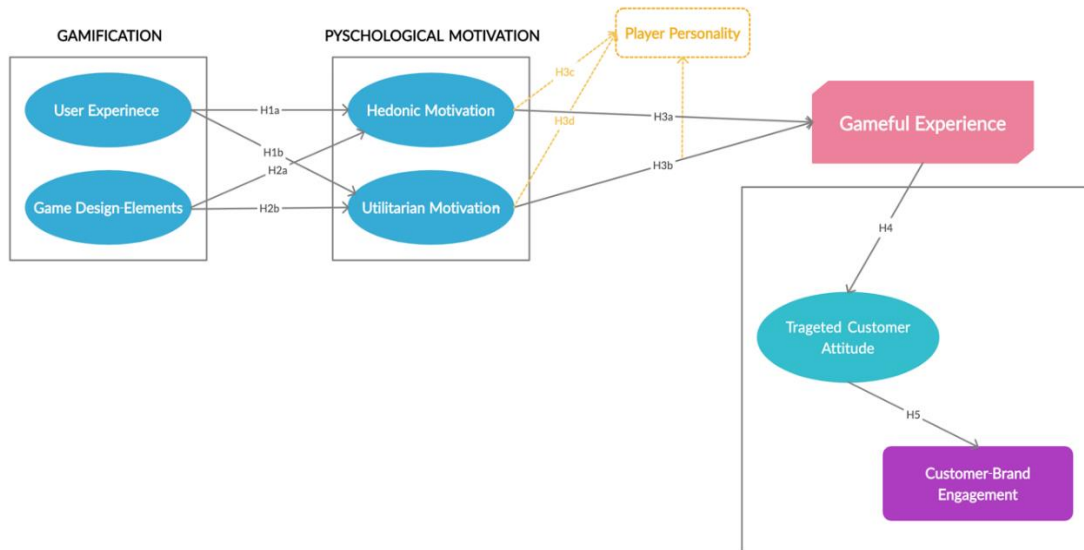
GAMIFICATION

PYSCHOLOGICAL MOTIVATION

Player Personality

User Experinece

Game Design-Elements

H1a

H1b

H2a

H2b

Hedonic Motivation

Utilitarian Motivation

H3c

H3d

H3a

H3b

Gameful Experience

H4

Trageted Customer Attitude

H5

Customer-Brand Engagement